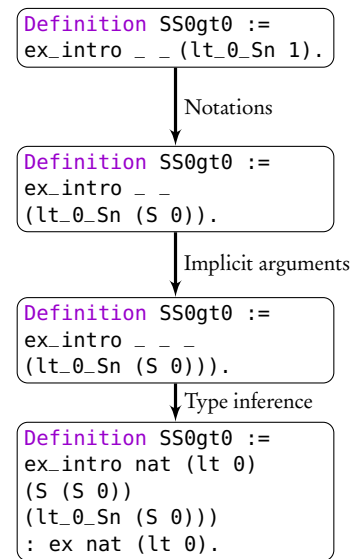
Definition SS0gt0 :=
ex_intro _ _ (lt_0_Sn 1).

Notations

Definition SS0gt0 :=
ex_intro _ _
(lt_0_Sn (S 0)).

Implicit arguments

Definition SS0gt0 :=
ex_intro _ _ _
(lt_0_Sn (S 0))).

Type inference

Definition SS0gt0 :=
ex_intro nat (lt 0)
(S (S 0))
(lt_0_Sn (S 0)))
: ex nat (lt 0).